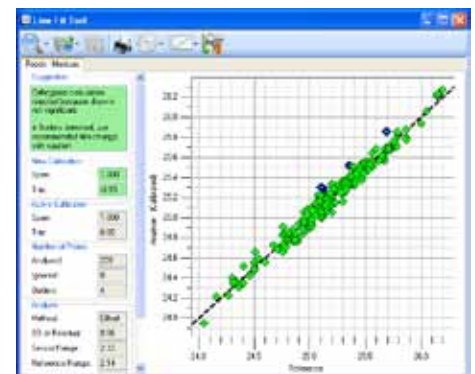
Line Fit Tool

Roots Metrics

Suggestion

Bellegrave calculation rejected because there is not significant

4 Outliers detected, we recommended this change with caution

New Calibration

Slope 1.000

Trim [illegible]

Active Calibration

Slope 1.000

Trim 0.00

Number of Points

Analyzed 229

Ignored 0

Outliers 4

Analysis

Method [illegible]

SD or Residual 0.06

Sensor Range 2.12

Reference Range 2.14

26.2
26.0
25.8
25.6
25.4
25.2
25.0
24.8
24.6
24.4
24.2
24.0

24.0 24.5 25.0 25.5 26.0

Reference